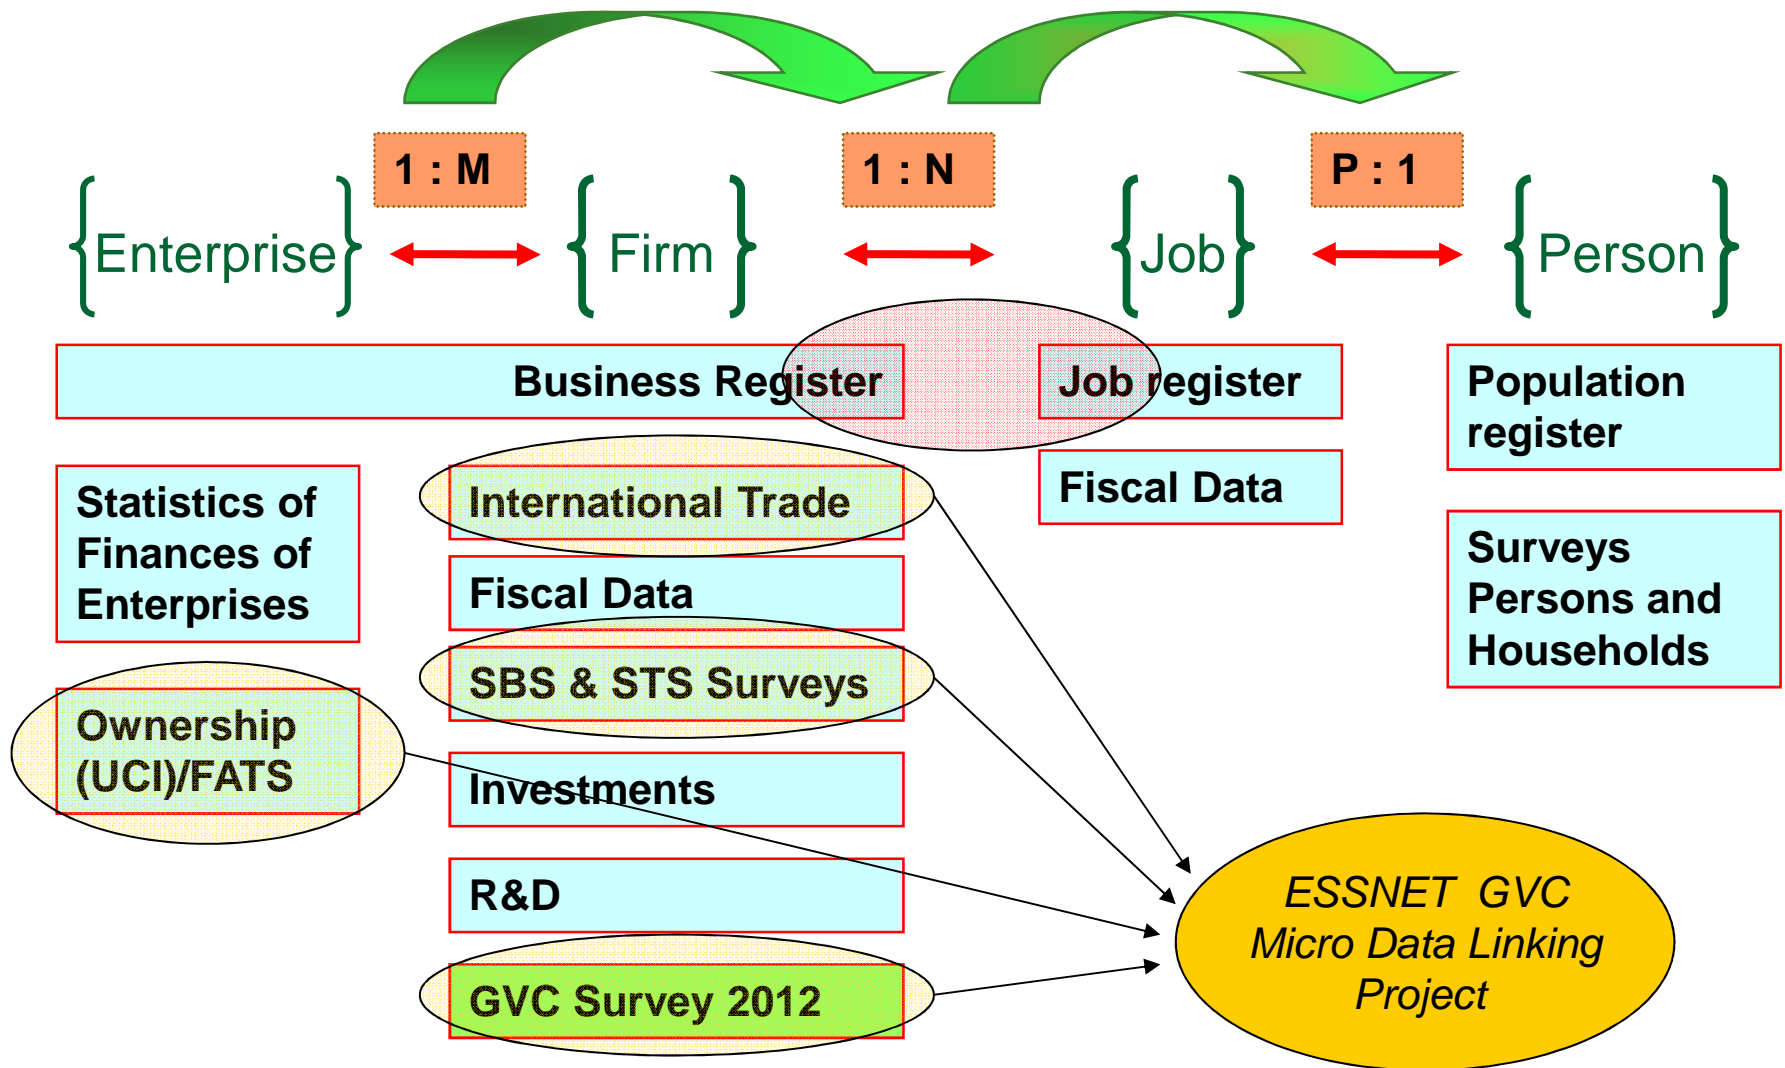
1 : M

1 : N

P : 1

{Enterprise}

{Firm}

{Job}

{Person}

Business Register

Job register

Population register

Fiscal Data

Statistics of Finances of Enterprises

International Trade

Fiscal Data

SBS & STS Surveys

Surveys Persons and Households

Ownership (UCI)/FATS

Investments

R&D

GVC Survey 2012

ESSNET GVC Micro Data Linking Project